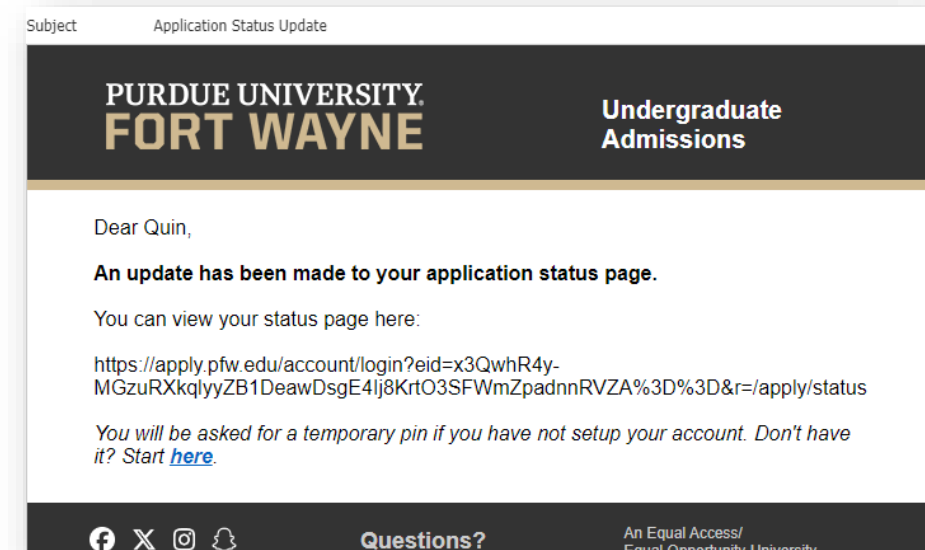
Subject Application Status Update

PURDUE UNIVERSITY.
FORT WAYNE

Undergraduate Admissions

Dear Quin,

**An update has been made to your application status page.**

You can view your status page here:

https://apply.pfw.edu/account/login?eid=x3QwhR4y-MGzuRXkqlyyZB1DeawDsgE4lj8KrtO3SFWmZpadnnRVZA%3D%3D&r=/apply/status

*You will be asked for a temporary pin if you have not setup your account. Don't have it? Start here.*

Questions?

An Equal Access/
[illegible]